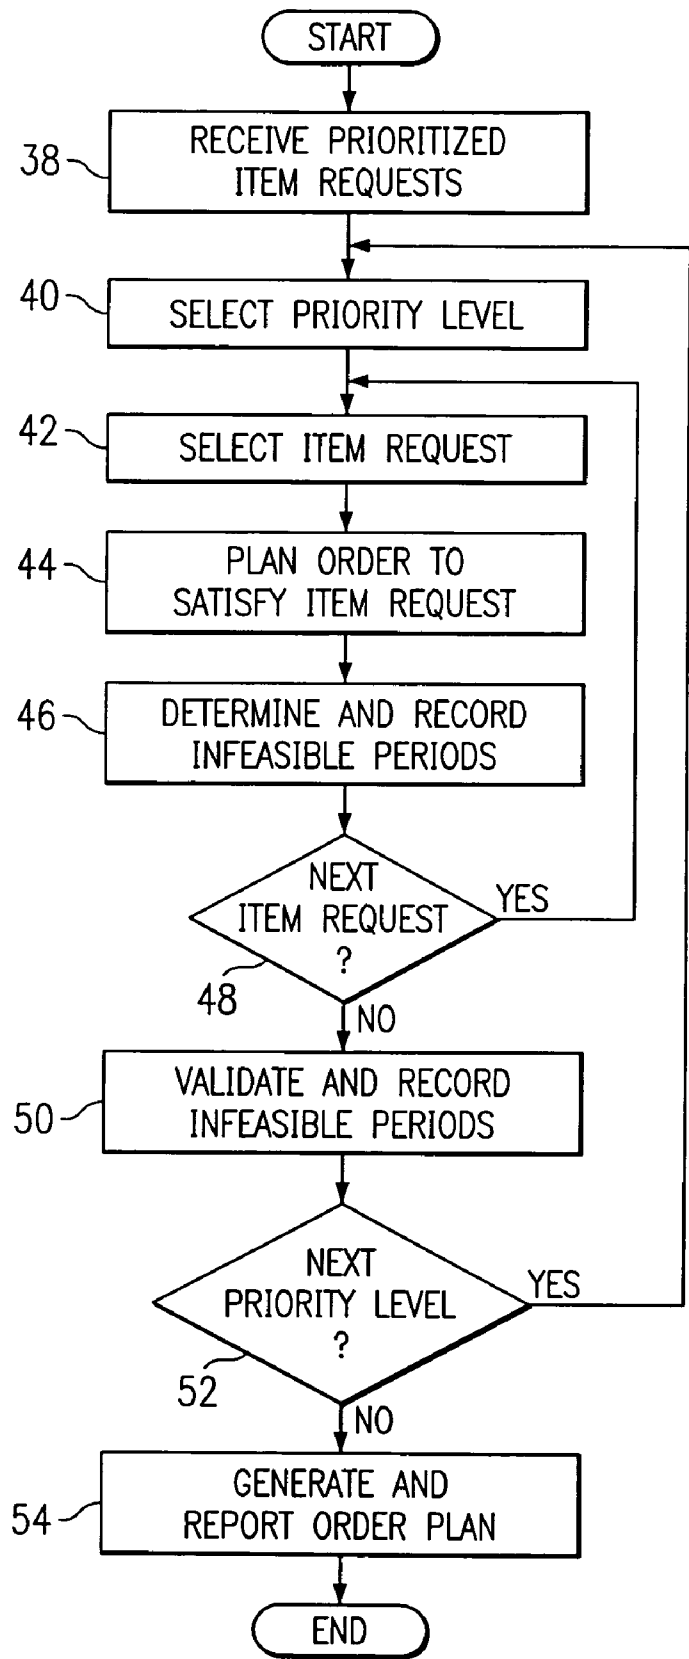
START

38 RECEIVE PRIORITIZED ITEM REQUESTS

40 SELECT PRIORITY LEVEL

42 SELECT ITEM REQUEST

44 PLAN ORDER TO SATISFY ITEM REQUEST

46 DETERMINE AND RECORD INFEASIBLE PERIODS

NEXT ITEM REQUEST ?
YES
48
NO

50 VALIDATE AND RECORD INFEASIBLE PERIODS

NEXT PRIORITY LEVEL ?
YES
52
NO

54 GENERATE AND REPORT ORDER PLAN

END